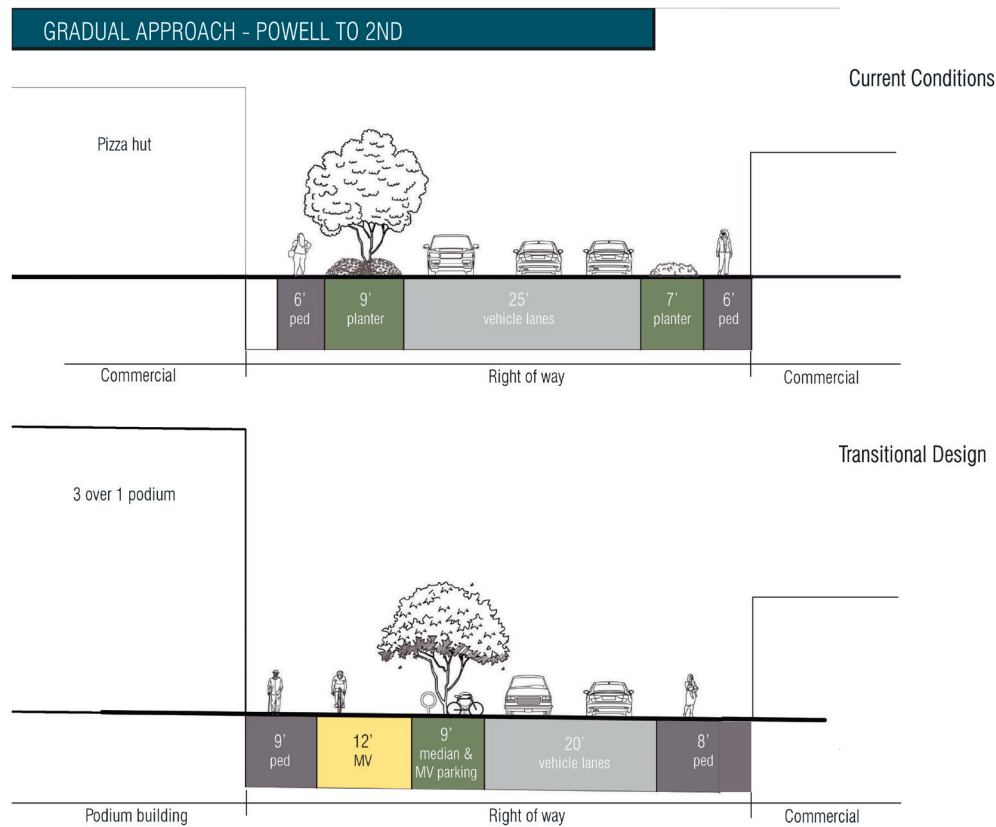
GRADUAL APPROACH - POWELL TO 2ND

Current Conditions

Pizza hut

6' ped | 9' planter | 25' vehicle lanes | 7' planter | 6' ped

Commercial | Right of way | Commercial

Transitional Design

3 over 1 podium

9' ped | 12' MV | 9' median & MV parking | 20' vehicle lanes | 8' ped

Podium building | Right of way | Commercial